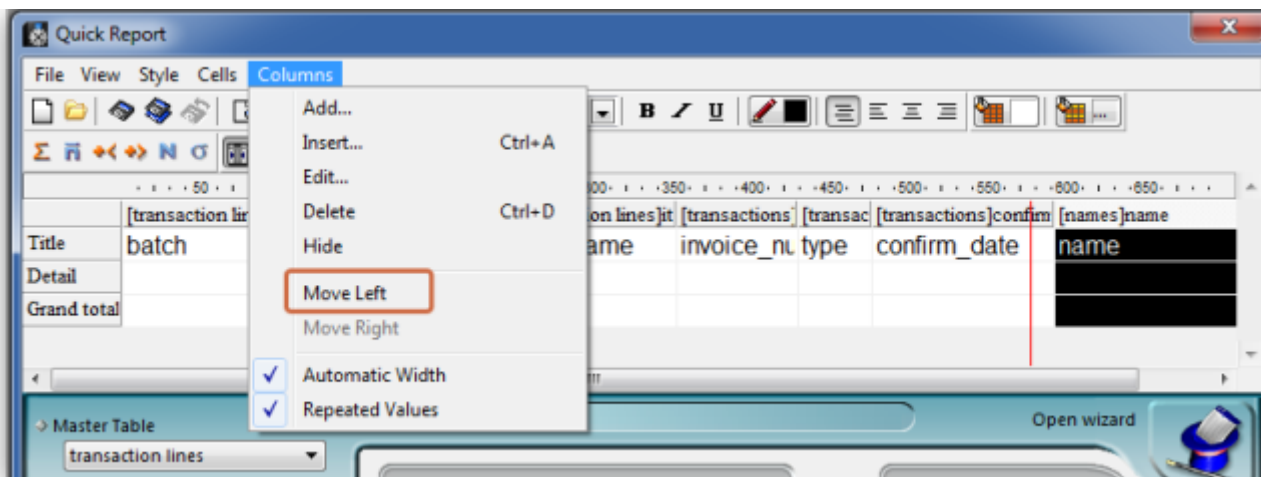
Quick Report

File View Style Cells Columns

Add...
Insert... Ctrl+A
Edit...
Delete Ctrl+D
Hide
Move Left
Move Right
Automatic Width
Repeated Values

B I U

50 300 350 400 450 500 550 600 650

| | [transaction lir | on lines]it | [transactions] | [transac | [transactions]confirm | [names]name |
|---|---|---|---|---|---|---|
| Title | batch | ame | invoice_nu | type | confirm_date | name |
| Detail | | | | | | |
| Grand total | | | | | | |

Master Table
transaction lines
Open wizard